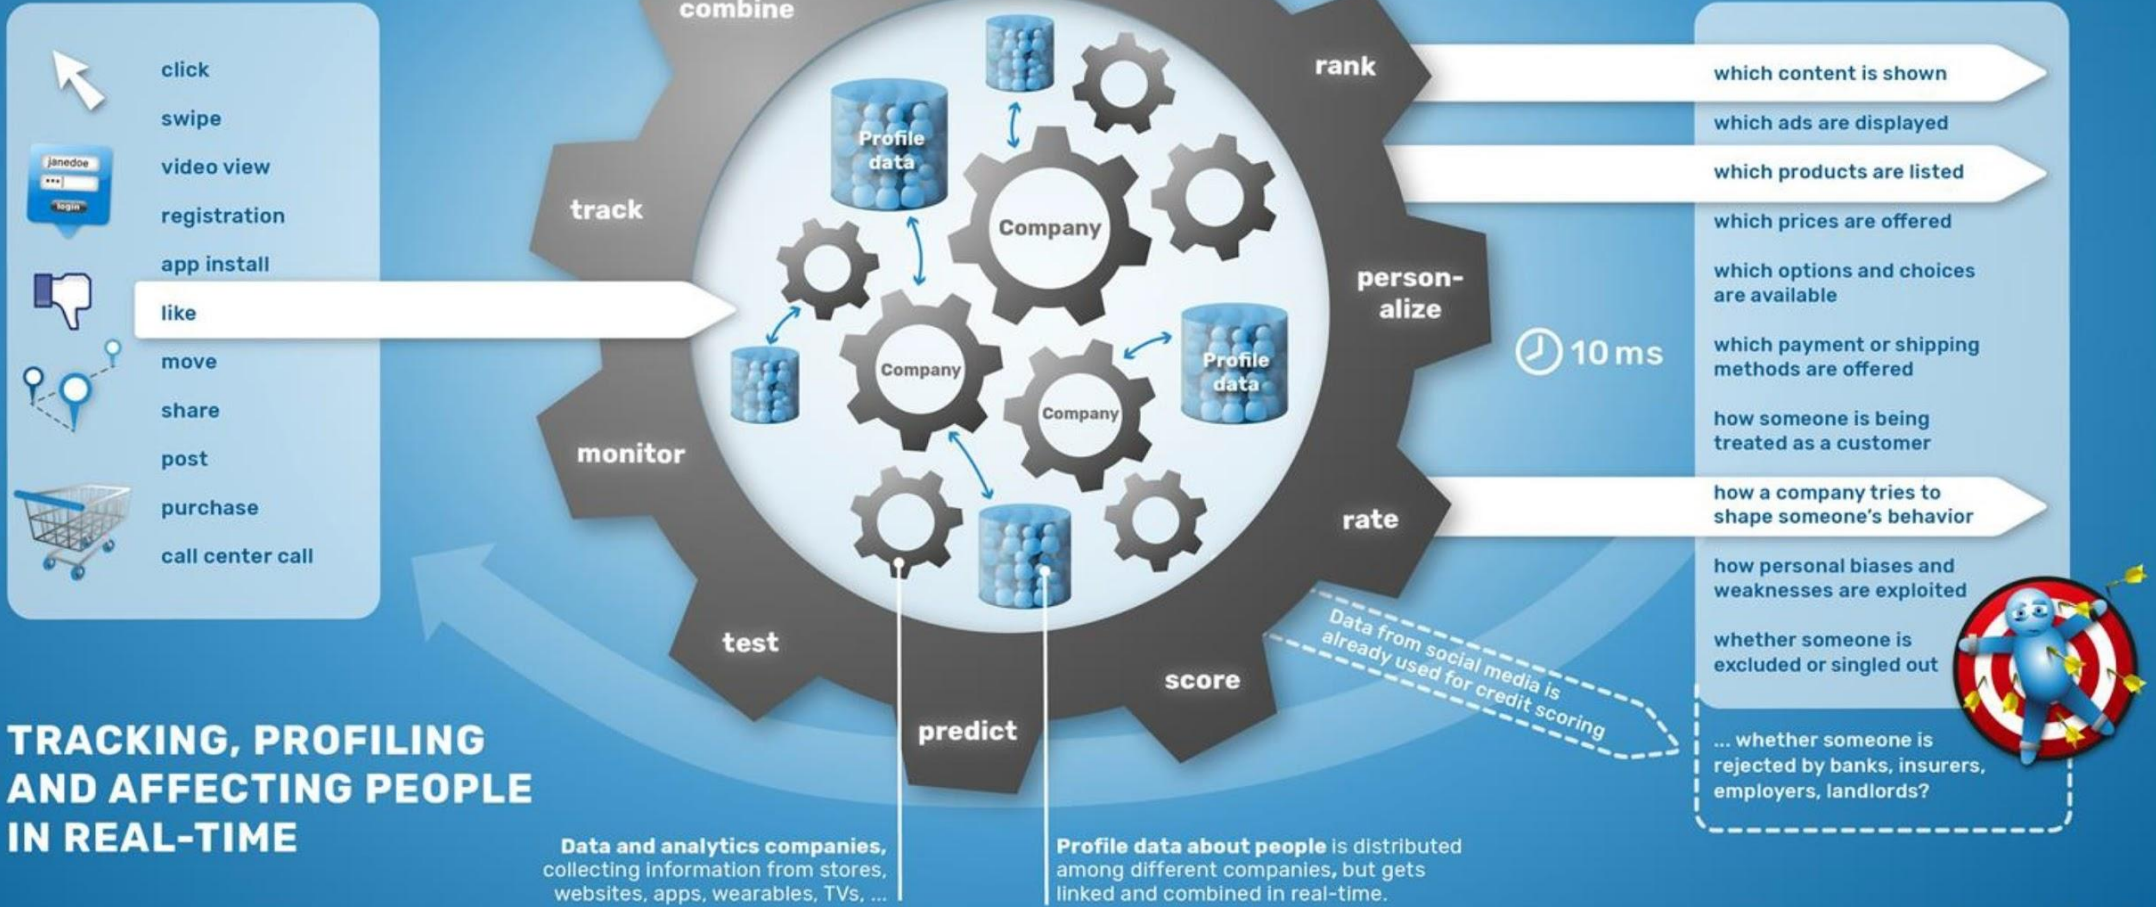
click
swipe
video view
registration
app install
like
move
share
post
purchase
call center call

janedoe
login

combine
rank
track
person-alize
monitor
rate
test
score
predict

Profile data
Company
Company
Company
Profile data

10 ms

which content is shown
which ads are displayed
which products are listed
which prices are offered
which options and choices are available
which payment or shipping methods are offered
how someone is being treated as a customer
how a company tries to shape someone's behavior
how personal biases and weaknesses are exploited
whether someone is excluded or singled out

Data from social media is already used for credit scoring

... whether someone is rejected by banks, insurers, employers, landlords?

TRACKING, PROFILING AND AFFECTING PEOPLE IN REAL-TIME

Data and analytics companies, collecting information from stores, websites, apps, wearables, TVs, ...

Profile data about people is distributed among different companies, but gets linked and combined in real-time.